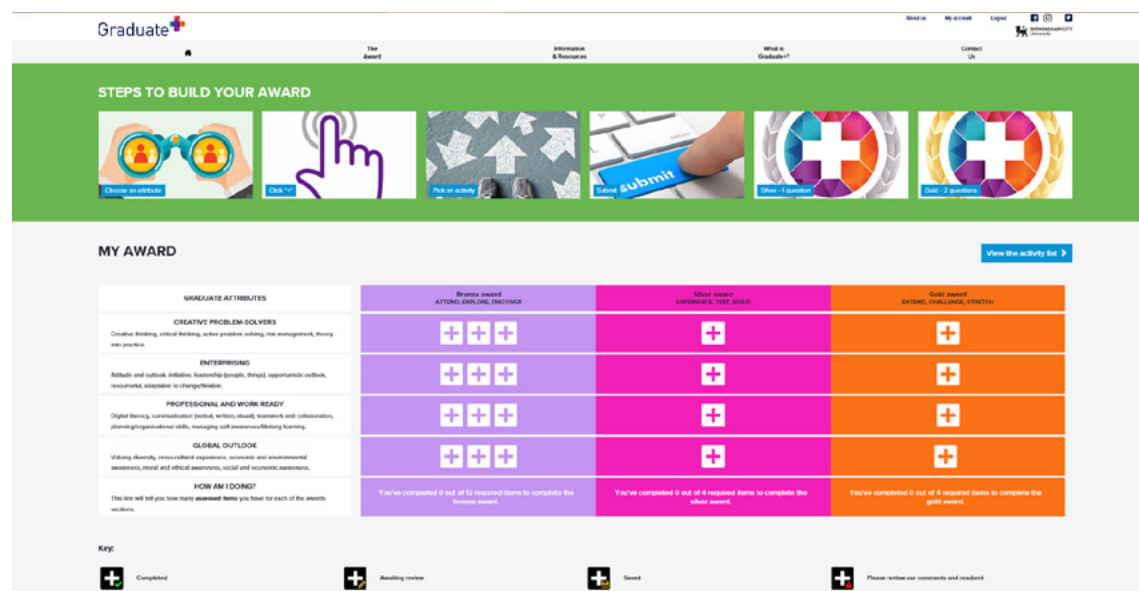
Graduate+

About us My account Logout

The Award

Information & Resources

What is Graduate+?

Contact Us

STEPS TO BUILD YOUR AWARD

Choose an attribute

Click "+"

Pick an activity

Submit

submit

Silver - 1 question

Gold - 2 questions

MY AWARD

View the activity list

| GRADUATE ATTRIBUTES | Bronze award ATTEND, EXPLORE, DISCOVER | Silver award EXPERIENCE, TEST, BUILD | Gold award EXTEND, CHALLENGE, STRETCH |
|---|---|---|---|
| CREATIVE PROBLEM-SOLVERS Creative thinking, critical thinking, active problem solving, risk management, theory into practice. | + + + | + | + |
| ENTERPRISING Attitude and outlook, initiative, leadership (people, things), opportunistic outlook, resourceful, adaptable to change/flexible. | + + + | + | + |
| PROFESSIONAL AND WORK READY Digital literacy, communication (verbal, written, visual), teamwork and collaboration, planning/organisational skills, managing self-awareness/lifelong learning. | + + + | + | + |
| GLOBAL OUTLOOK Valuing diversity, cross-cultural experience, economic and environmental awareness, moral and ethical awareness, social and economic awareness. | + + + | + | + |
| HOW AM I DOING? This line will tell you how many assessed items you have for each of the awards sections. | You've completed 0 out of 12 required items to complete the bronze award. | You've completed 0 out of 4 required items to complete the silver award. | You've completed 0 out of 4 required items to complete the gold award. |

Key:

Completed

Awaiting review

Saved

Please review our comments and resubmit